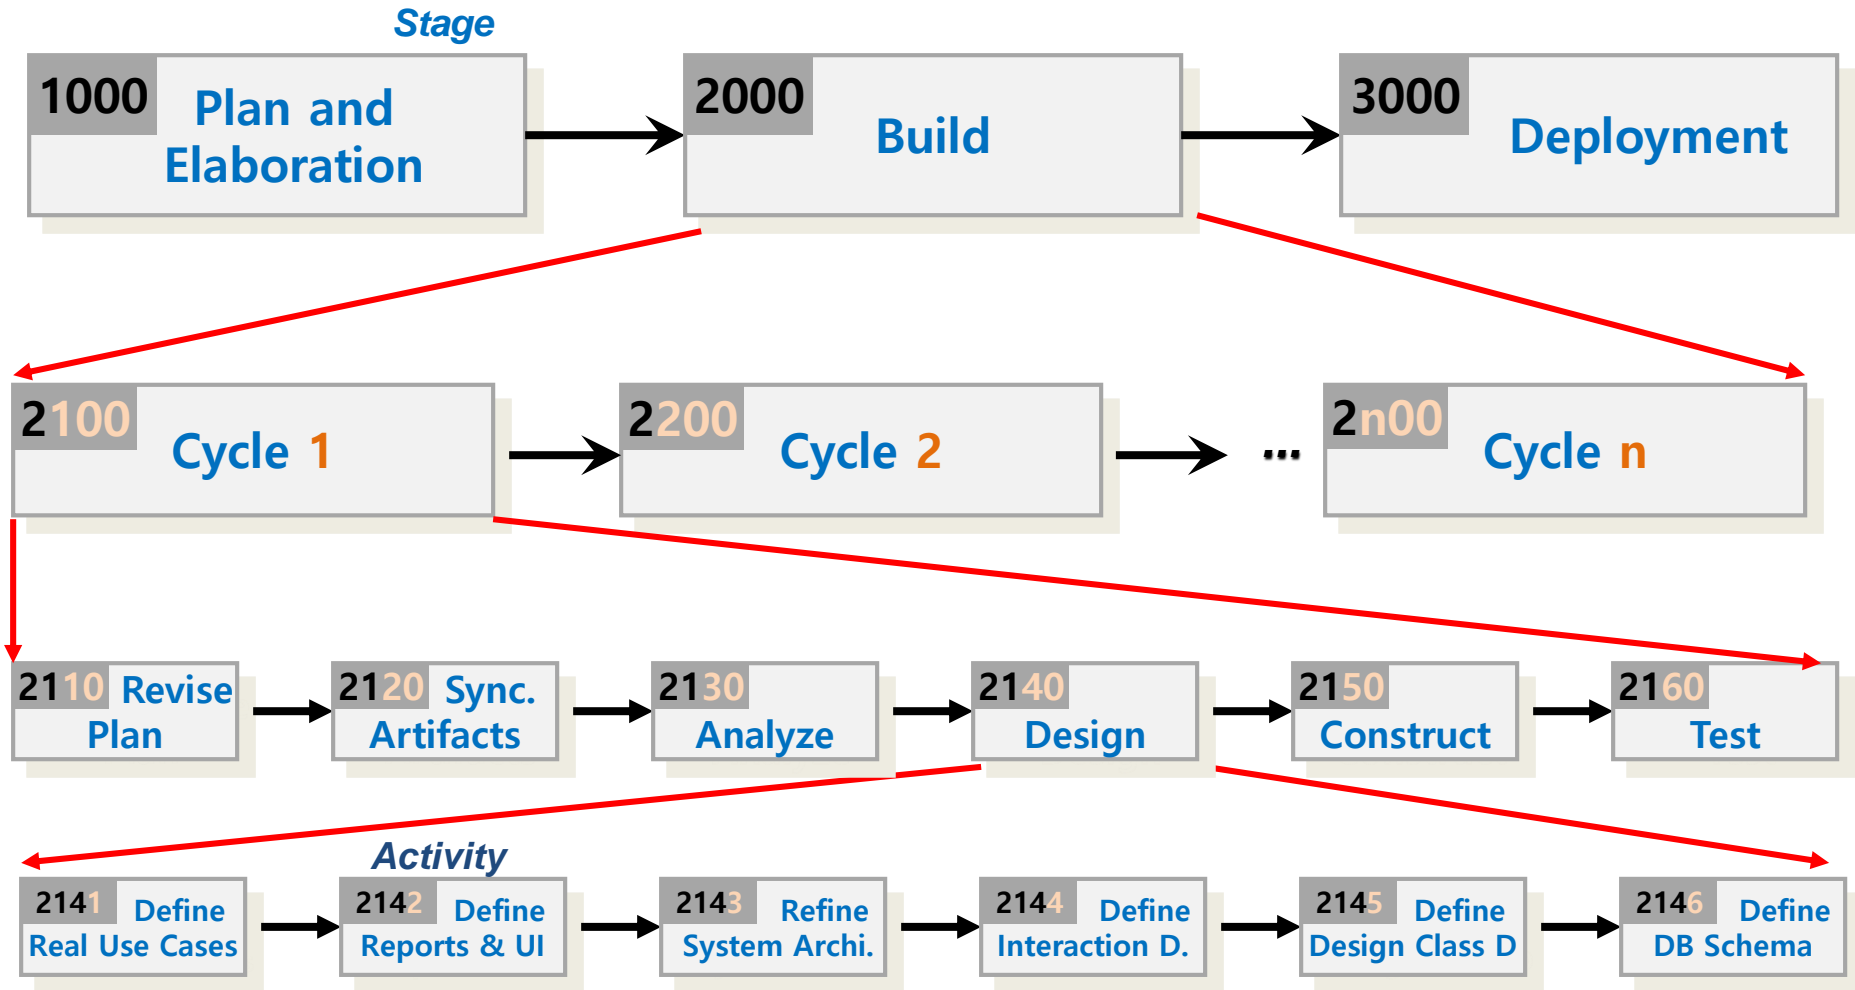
Stage

1000 Plan and Elaboration

2000 Build

3000 Deployment

2100 Cycle 1

2200 Cycle 2

...

2n00 Cycle n

2110 Revise Plan

2120 Sync. Artifacts

2130 Analyze

2140 Design

2150 Construct

2160 Test

Activity

2141 Define Real Use Cases

2142 Define Reports & UI

2143 Refine System Archi.

2144 Define Interaction D.

2145 Define Design Class D

2146 Define DB Schema